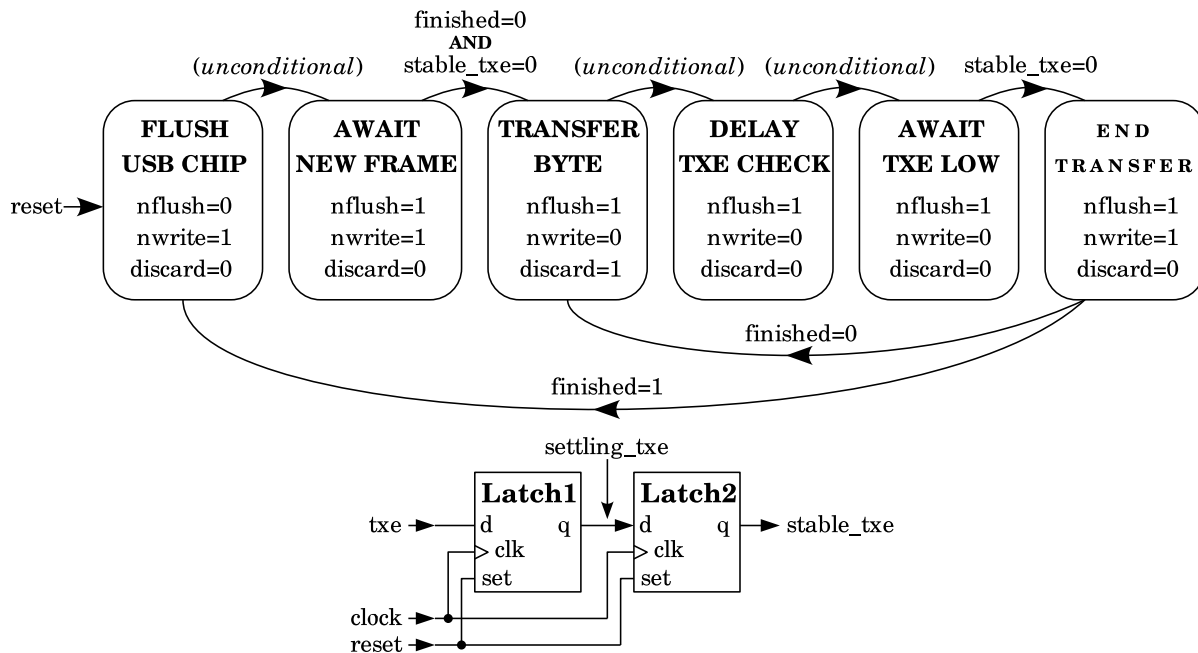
(*unconditional*)

finished=0
AND
stable_txe=0

(*unconditional*)

(*unconditional*)

stable_txe=0

FLUSH
USB CHIP
nflush=0
nwrite=1
discard=0

AWAIT
NEW FRAME
nflush=1
nwrite=1
discard=0

TRANSFER
BYTE
nflush=1
nwrite=0
discard=1

DELAY
TXE CHECK
nflush=1
nwrite=0
discard=0

AWAIT
TXE LOW
nflush=1
nwrite=0
discard=0

END
TRANSFER
nflush=1
nwrite=1
discard=0

reset

finished=0

finished=1

settling_txe

Latch1
d q
clk
set

Latch2
d q
clk
set

txe

stable_txe

clock

reset